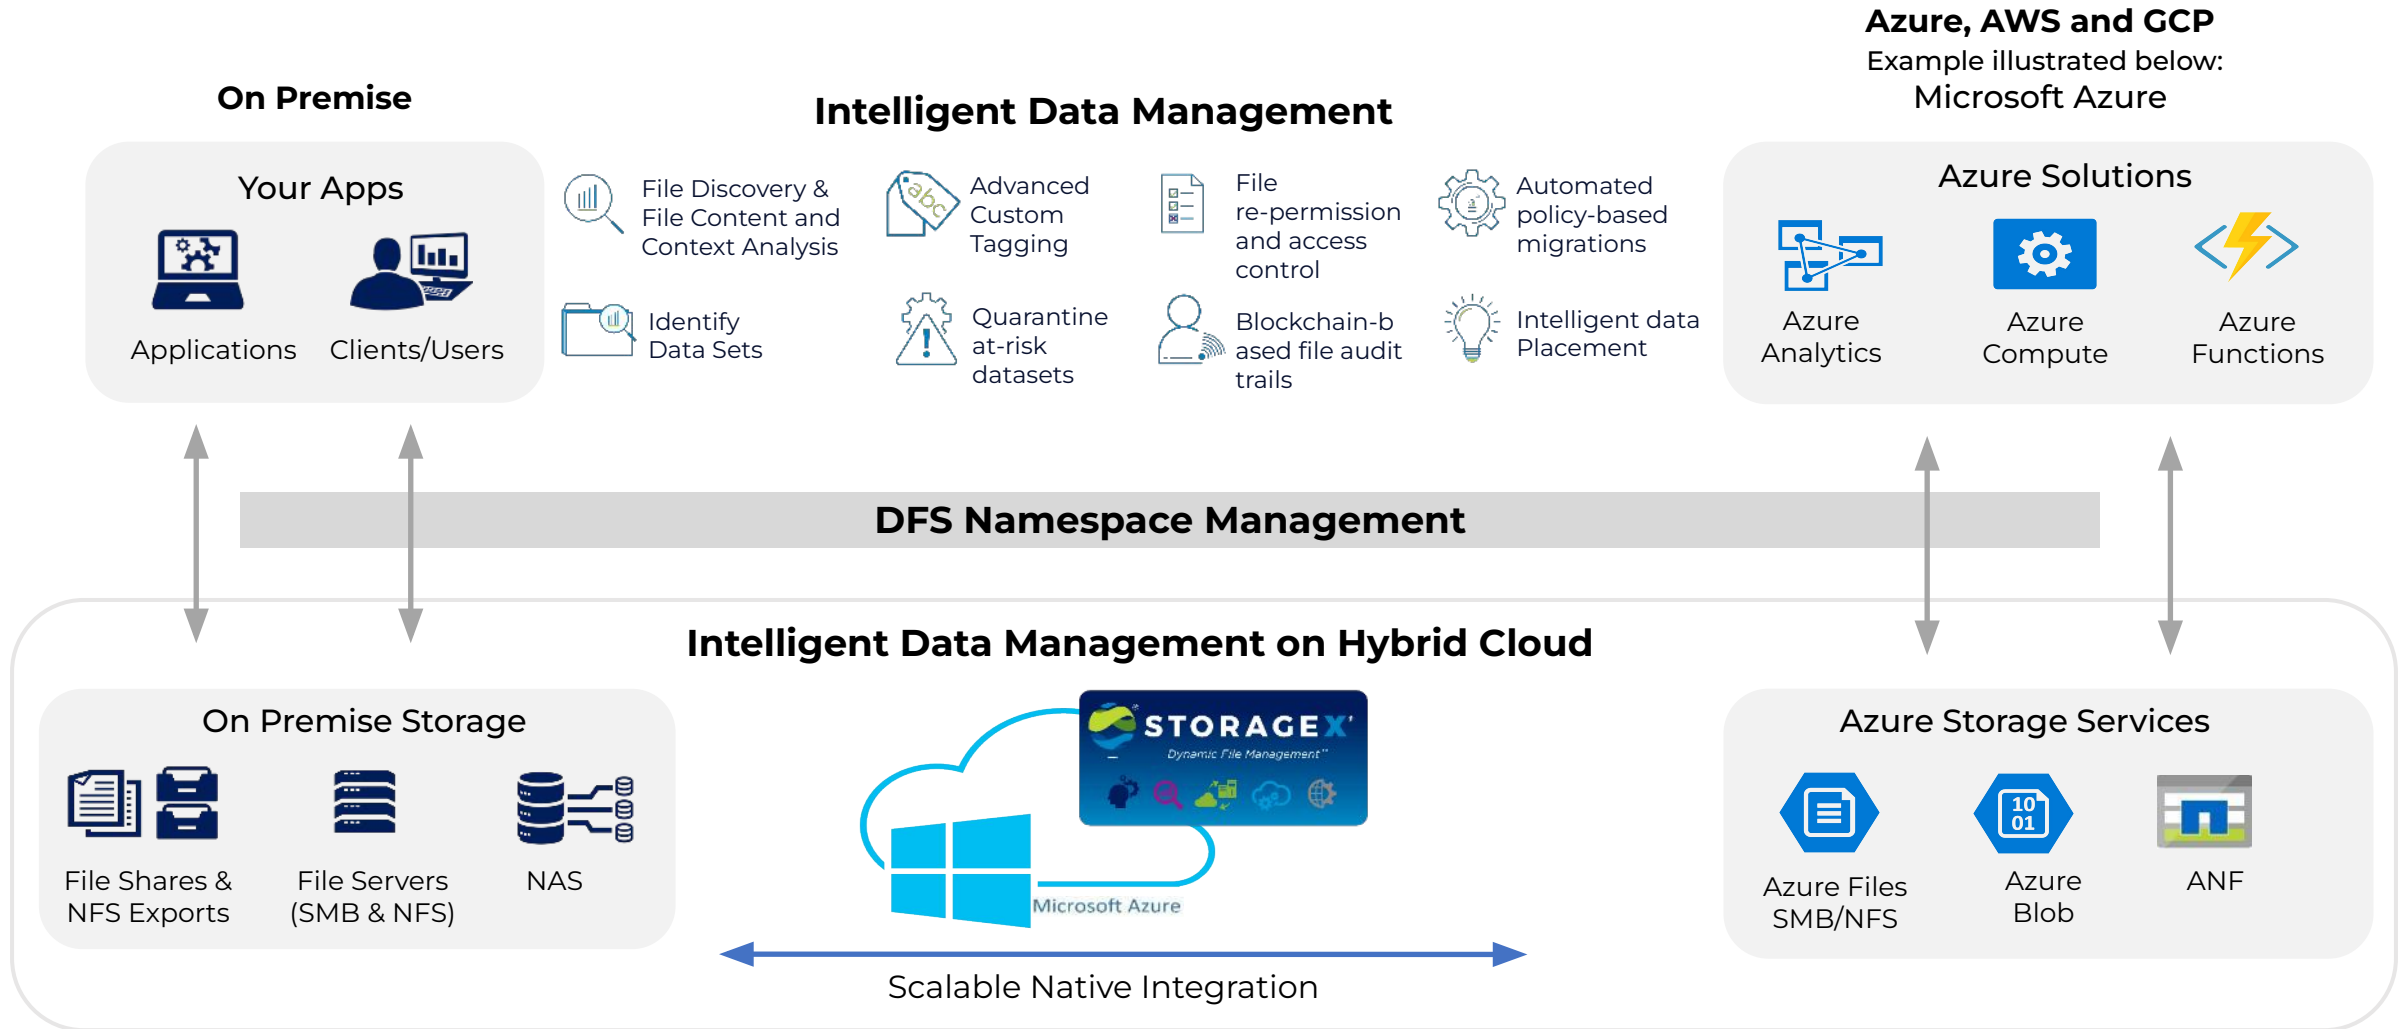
On Premise

Intelligent Data Management

Azure, AWS and GCP
Example illustrated below:
Microsoft Azure

Your Apps

Applications

Clients/Users

File Discovery & File Content and Context Analysis

Advanced Custom Tagging

File re-permission and access control

Automated policy-based migrations

Identify Data Sets

Quarantine at-risk datasets

Blockchain-based file audit trails

Intelligent data Placement

Azure Solutions

Azure Analytics

Azure Compute

Azure Functions

DFS Namespace Management

Intelligent Data Management on Hybrid Cloud

On Premise Storage

File Shares & NFS Exports

File Servers (SMB & NFS)

NAS

STORAGEX
Dynamic File Management

Microsoft Azure

Azure Storage Services

Azure Files SMB/NFS

10 01

Azure Blob

ANF

Scalable Native Integration